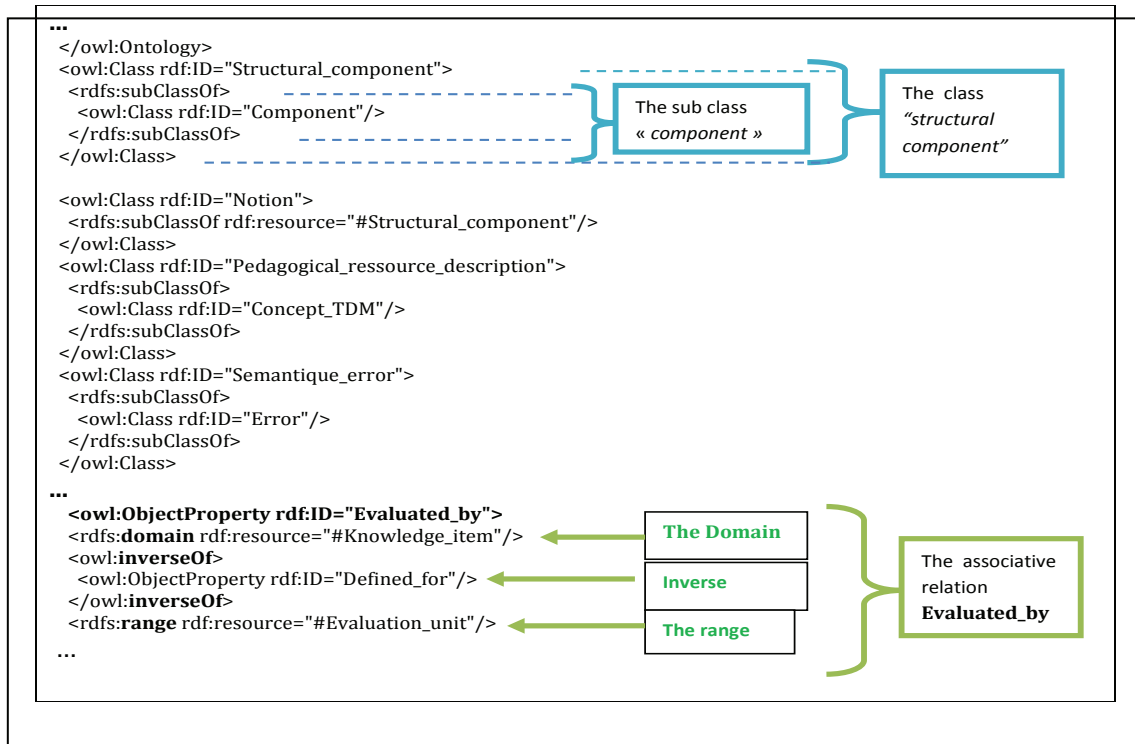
...
</owl:Ontology>
<owl:Class rdf:ID="Structural_component">
<rdfs:subClassOf>
<owl:Class rdf:ID="Component"/>
</rdfs:subClassOf>
</owl:Class>

The sub class « *component* »

The class *"structural component"*

<owl:Class rdf:ID="Notion">
<rdfs:subClassOf rdf:resource="#Structural_component"/>
</owl:Class>
<owl:Class rdf:ID="Pedagogical_ressource_description">
<rdfs:subClassOf>
<owl:Class rdf:ID="Concept_TDM"/>
</rdfs:subClassOf>
</owl:Class>
<owl:Class rdf:ID="Semantique_error">
<rdfs:subClassOf>
<owl:Class rdf:ID="Error"/>
</rdfs:subClassOf>
</owl:Class>
...
**<owl:ObjectProperty rdf:ID="Evaluated_by">**
<rdfs:**domain** rdf:resource="#Knowledge_item"/>
<owl:**inverseOf**>
<owl:ObjectProperty rdf:ID="Defined_for"/>
</owl:**inverseOf**>
<rdfs:**range** rdf:resource="#Evaluation_unit"/>
...

**The Domain**

**Inverse**

**The range**

The associative relation **Evaluated_by**